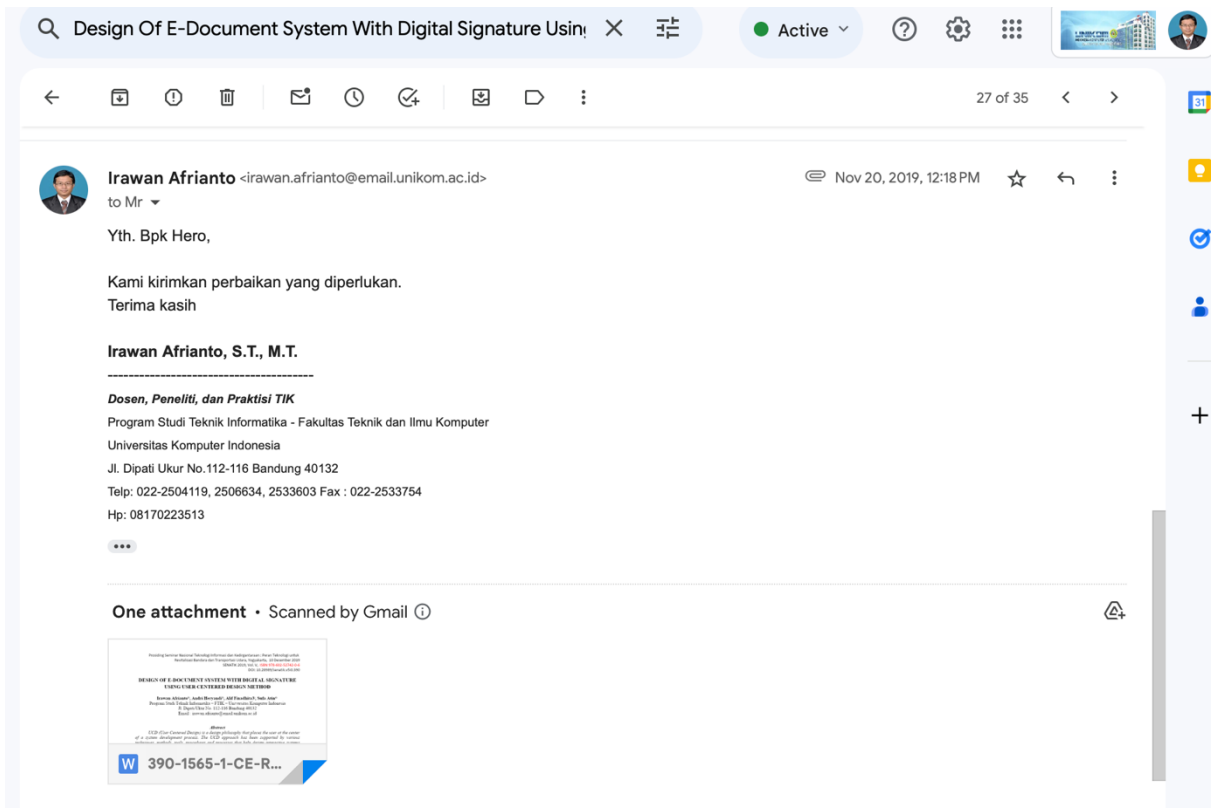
Design Of E-Document System With Digital Signature Usin

Active

27 of 35

Irawan Afrianto <irawan.afrianto@email.unikom.ac.id>
to Mr

Nov 20, 2019, 12:18 PM

Yth. Bpk Hero,

Kami kirimkan perbaikan yang diperlukan.
Terima kasih

Irawan Afrianto, S.T., M.T.
---------------------------------------
Dosen, Peneliti, dan Praktisi TIK
Program Studi Teknik Informatika - Fakultas Teknik dan Ilmu Komputer
Universitas Komputer Indonesia
Jl. Dipati Ukur No.112-116 Bandung 40132
Telp: 022-2504119, 2506634, 2533603 Fax : 022-2533754
Hp: 08170223513

One attachment • Scanned by Gmail

DESIGN OF E-DOCUMENT SYSTEM WITH DIGITAL SIGNATURE USING USER-CENTERED DESIGN METHOD

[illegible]

390-1565-1-CE-R...